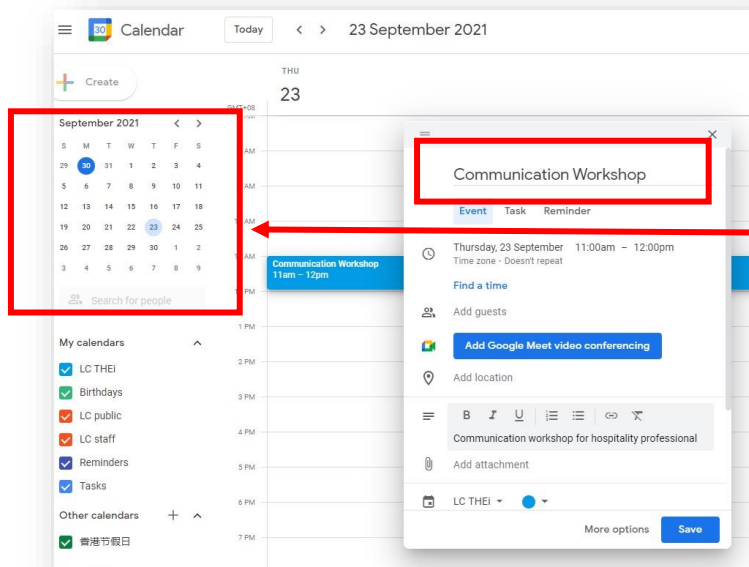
30 Calendar Today < > 23 September 2021

Create

THU
23

GMT+08

September 2021 < >

| S | M | T | W | T | F | S |
|---|---|---|---|---|---|---|
| 29 | 30 | 31 | 1 | 2 | 3 | 4 |
| 5 | 6 | 7 | 8 | 9 | 10 | 11 |
| 12 | 13 | 14 | 15 | 16 | 17 | 18 |
| 19 | 20 | 21 | 22 | 23 | 24 | 25 |
| 26 | 27 | 28 | 29 | 30 | 1 | 2 |
| 3 | 4 | 5 | 6 | 7 | 8 | 9 |

Search for people

My calendars
LC THEi
Birthdays
LC public
LC staff
Reminders
Tasks

Other calendars
香港节假日

AM
AM
AM
AM
1 PM
2 PM
3 PM
4 PM
5 PM
6 PM
7 PM

Communication Workshop
11am – 12pm

Communication Workshop

Event Task Reminder

Thursday, 23 September 11:00am – 12:00pm
Time zone · Doesn't repeat

Find a time

Add guests

Add Google Meet video conferencing

Add location

B I U

Communication workshop for hospitality professional

Add attachment

LC THEi

More options Save